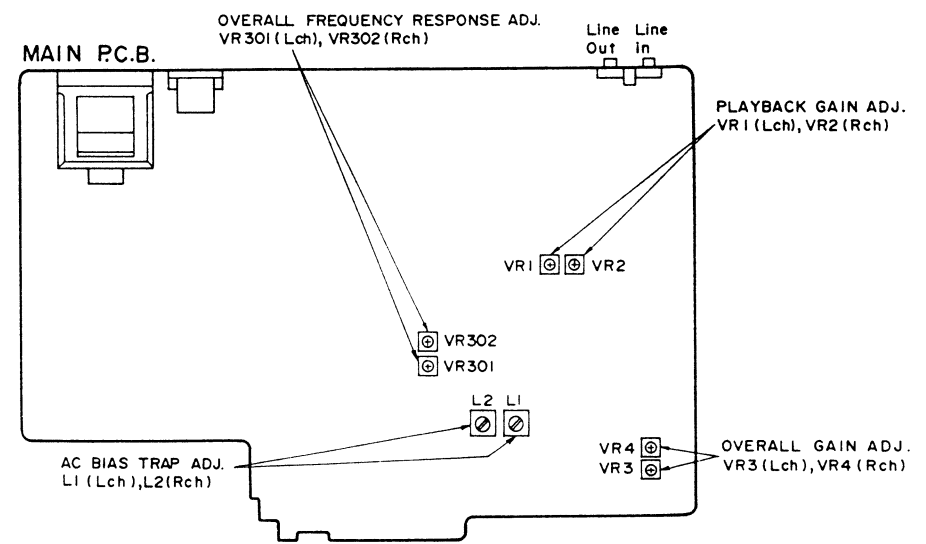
OVERALL FREQUENCY RESPONSE ADJ.
VR301 (Lch), VR302 (Rch)

MAIN P.C.B.

Line Out
Line In

PLAYBACK GAIN ADJ.
VR1 (Lch), VR2 (Rch)

VR1
VR2

VR302
VR301

L2
L1

AC BIAS TRAP ADJ.
L1 (Lch), L2 (Rch)

VR4
VR3

OVERALL GAIN ADJ.
VR3 (Lch), VR4 (Rch)